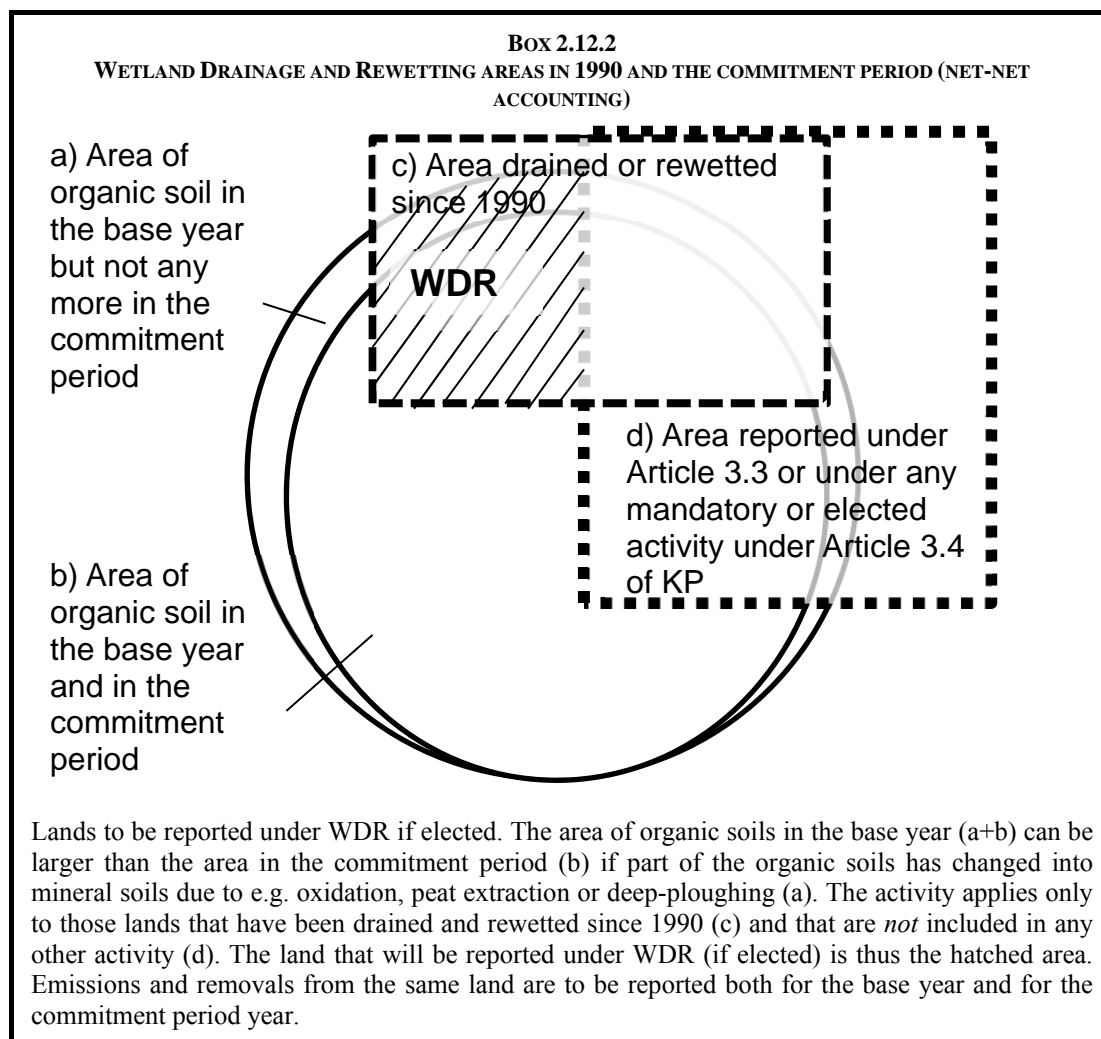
BOX 2.12.2
WETLAND DRAINAGE AND REWETTING AREAS IN 1990 AND THE COMMITMENT PERIOD (NET-NET ACCOUNTING)

a) Area of organic soil in the base year but not any more in the commitment period

c) Area drained or rewetted since 1990

WDR

d) Area reported under Article 3.3 or under any mandatory or elected activity under Article 3.4 of KP

b) Area of organic soil in the base year and in the commitment period

Lands to be reported under WDR if elected. The area of organic soils in the base year (a+b) can be larger than the area in the commitment period (b) if part of the organic soils has changed into mineral soils due to e.g. oxidation, peat extraction or deep-ploughing (a). The activity applies only to those lands that have been drained and rewetted since 1990 (c) and that are *not* included in any other activity (d). The land that will be reported under WDR (if elected) is thus the hatched area. Emissions and removals from the same land are to be reported both for the base year and for the commitment period year.